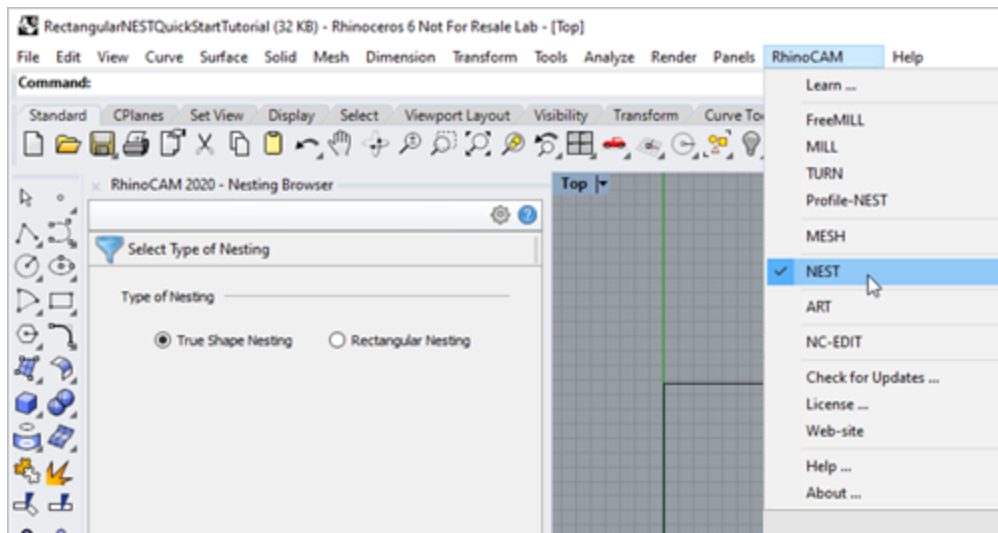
RectangularNESTQuickStartTutorial (32 KB) - Rhinoceros 6 Not For Resale Lab - [Top]

File Edit View Curve Surface Solid Mesh Dimension Transform Tools Analyze Render Panels RhinoCAM Help

Command:

Standard CPlanes Set View Display Select Viewport Layout Visibility Transform Curve To

RhinoCAM 2020 - Nesting Browser

Select Type of Nesting

Type of Nesting

True Shape Nesting Rectangular Nesting

Top

Learn ...

FreeMILL

MILL

TURN

Profile-NEST

MESH

NEST

ART

NC-EDIT

Check for Updates ...

License ...

Web-site

Help ...

About ...